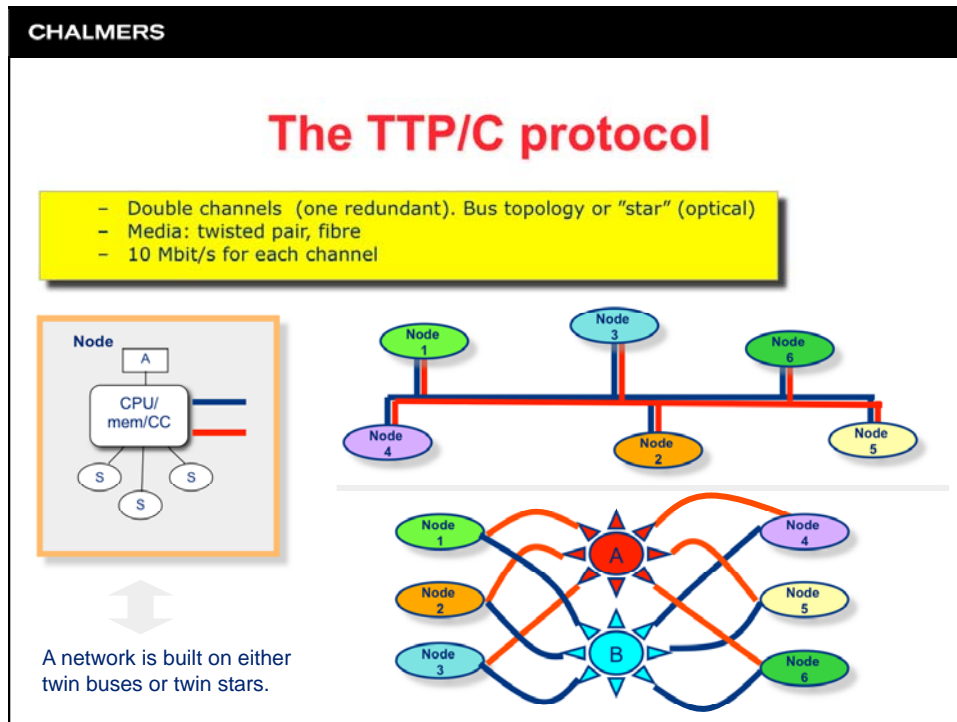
CHALMERS

The TTP/C protocol

– Double channels (one redundant). Bus topology or ”star” (optical)
– Media: twisted pair, fibre
– 10 Mbit/s for each channel

Node
A
CPU/
mem/CC
S
S
S

A network is built on either twin buses or twin stars.

Node 1
Node 3
Node 6
Node 4
Node 2
Node 5

Node 1
A
Node 4
Node 2
Node 5
B
Node 3
Node 6